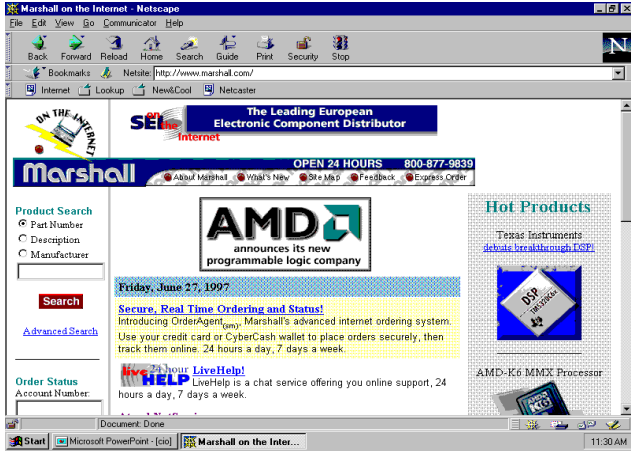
Marshall on the Internet - Netscape

File Edit View Go Communicator Help

Back Forward Reload Home Search Guide Print Security Stop

Bookmarks Netsite: http://www.marshall.com/

Internet Lookup New&Cool Netcaster

ON THE INTERNET

SEI on the Internet

The Leading European Electronic Component Distributor

Marshall

OPEN 24 HOURS 800-877-9839

About Marshall What's New Site Map Feedback Express Order

Product Search

Part Number

Description

Manufacturer

Search

Advanced Search

Order Status

Account Number:

AMD announces its new programmable logic company

Friday, June 27, 1997

Secure, Real Time Ordering and Status!

Introducing OrderAgent$_{(sm)}$, Marshall's advanced internet ordering system. Use your credit card or CyberCash wallet to place orders securely, then track them online. 24 hours a day, 7 days a week.

24 hour live HELP LiveHelp!

LiveHelp is a chat service offering you online support, 24 hours a day, 7 days a week.

Hot Products

Texas Instruments debuts breakthrough DSP!

DSP

AMD-K6 MMX Processor

Document: Done

Start Microsoft PowerPoint - [cio] Marshall on the Inter...

11:30 AM